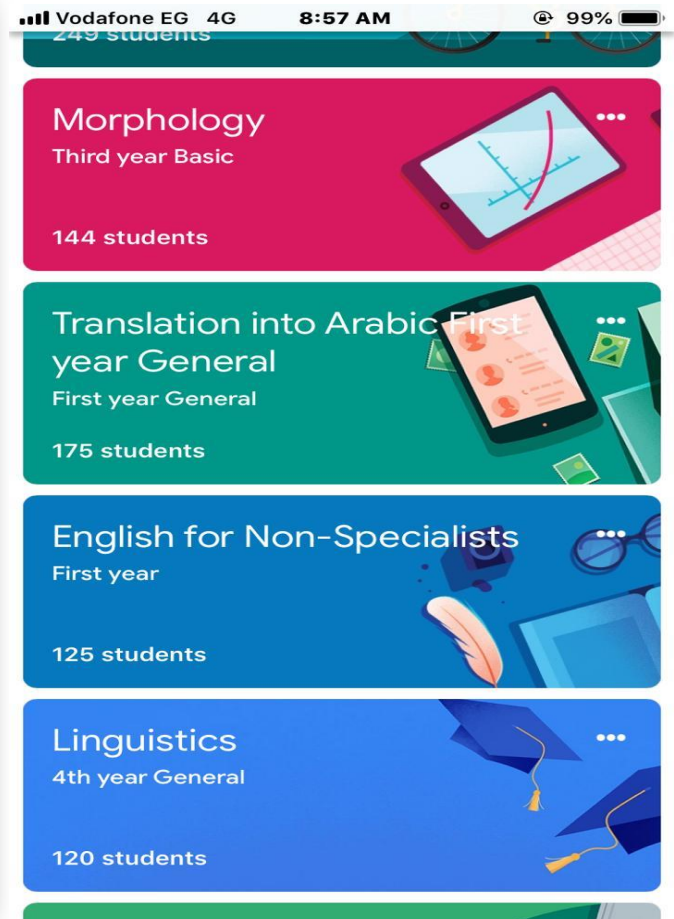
Vodafone EG 4G 8:57 AM 99%

249 students

Morphology
Third year Basic

144 students

Translation into Arabic First year General
First year General

175 students

English for Non-Specialists
First year

125 students

Linguistics
4th year General

120 students